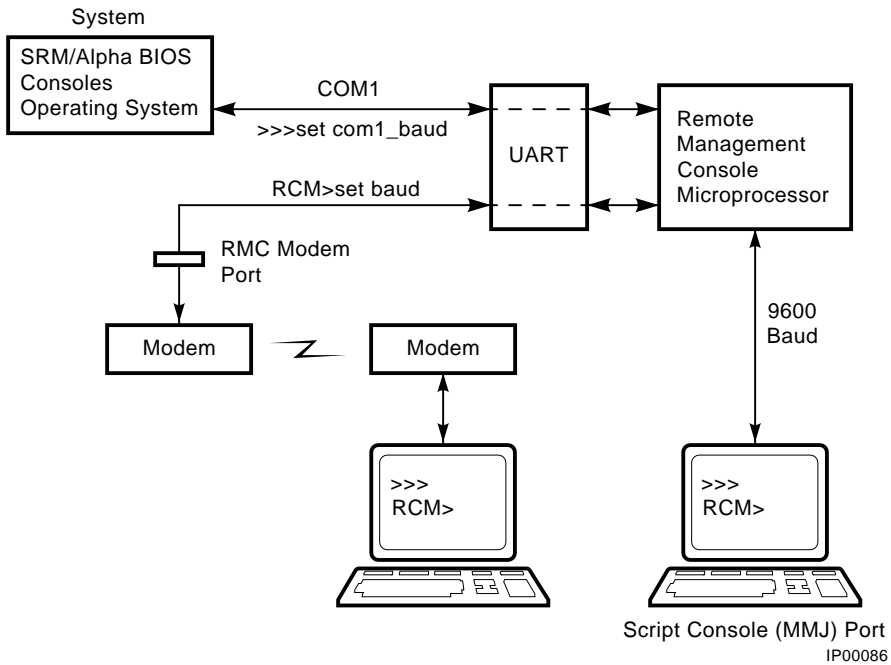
System

SRM/Alpha BIOS Consoles Operating System

COM1

>>>set com1_baud

UART

Remote Management Console Microprocessor

RCM>set baud

RMC Modem Port

9600 Baud

Modem

Modem

>>>
RCM>

>>>
RCM>

Script Console (MMJ) Port

IP00086